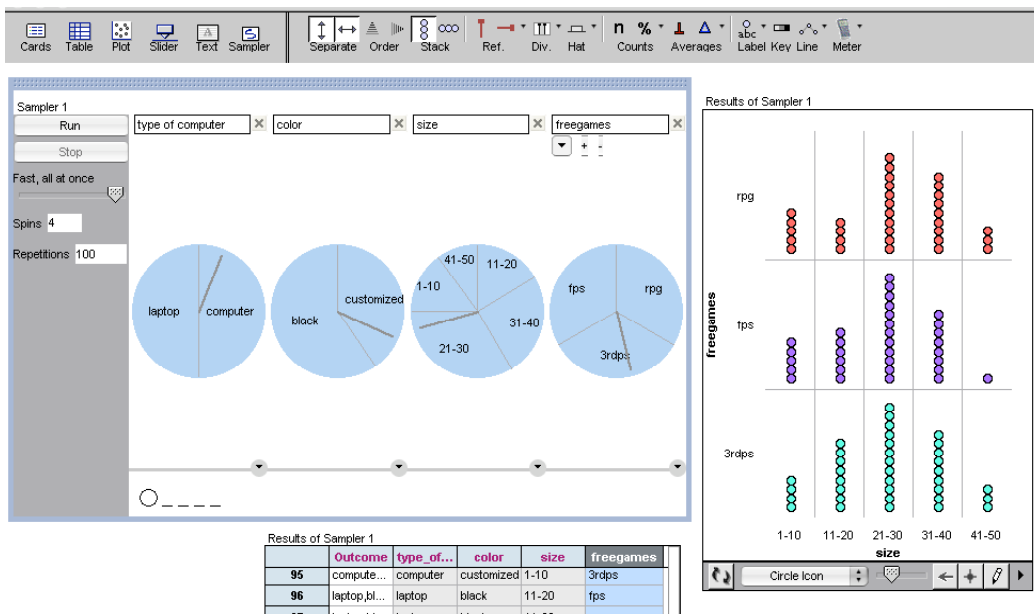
Cards Table Plot Slider Text Sampler Separate Order Stack Ref. Div. Hat Counts Averages Label Key Line Meter

Sampler 1

Run

Stop

Fast, all at once

Spins 4

Repetitions 100

type of computer

color

size

freegames

+ -

laptop computer

black customized

41-50 11-20 1-10 31-40 21-30

fps rpg 3rdps

Results of Sampler 1

| | Outcome | type_of... | color | size | freegames |
|---|---|---|---|---|---|
| 95 | compute... | computer | customized | 1-10 | 3rdps |
| 96 | laptop,bl... | laptop | black | 11-20 | fps |

Results of Sampler 1

rpg

fps

3rdps

freegames

1-10 11-20 21-30 31-40 41-50

size

Circle Icon